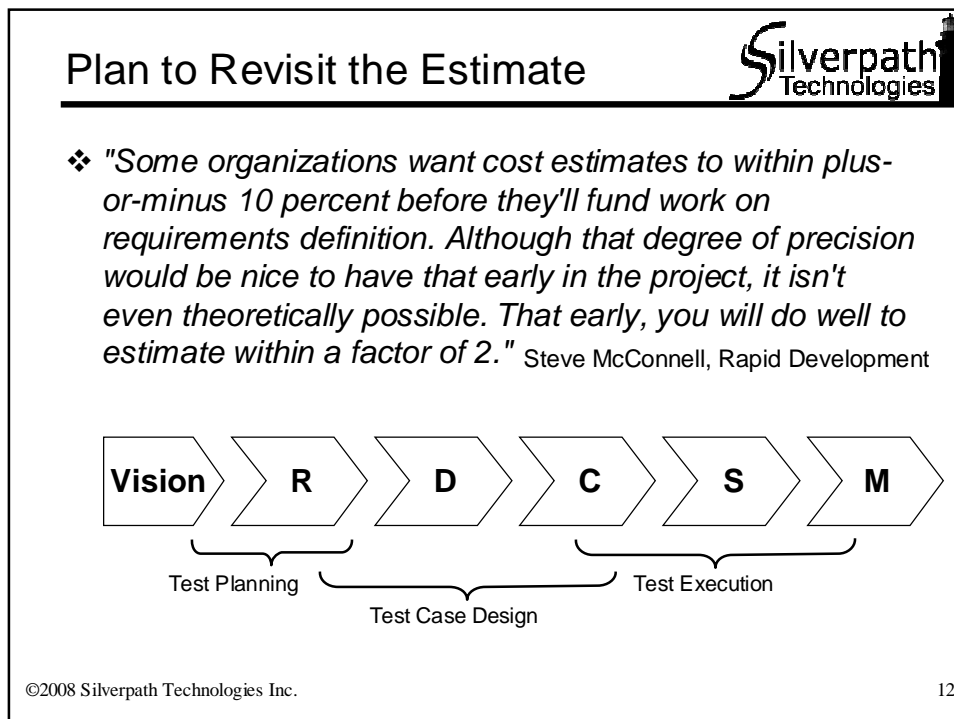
Plan to Revisit the Estimate

Silverpath Technologies

❖ "Some organizations want cost estimates to within plus-or-minus 10 percent before they'll fund work on requirements definition. Although that degree of precision would be nice to have that early in the project, it isn't even theoretically possible. That early, you will do well to estimate within a factor of 2." Steve McConnell, Rapid Development

Vision R D C S M

Test Planning

Test Case Design

Test Execution

©2008 Silverpath Technologies Inc.

12